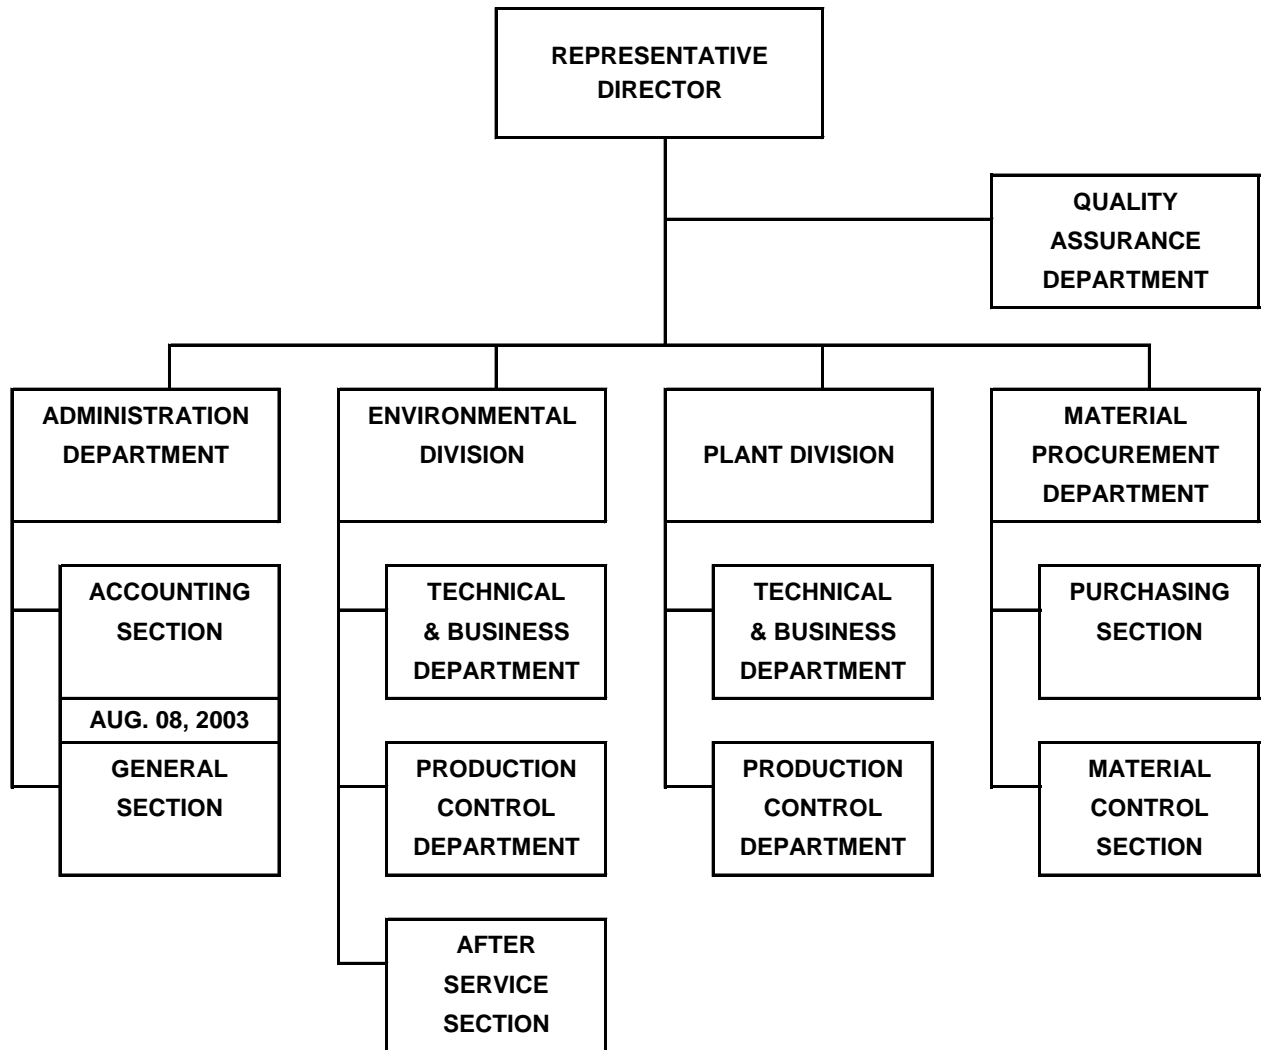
REPRESENTATIVE DIRECTOR

QUALITY ASSURANCE DEPARTMENT

ADMINISTRATION DEPARTMENT

ACCOUNTING SECTION

AUG. 08, 2003

GENERAL SECTION

ENVIRONMENTAL DIVISION

TECHNICAL & BUSINESS DEPARTMENT

PRODUCTION CONTROL DEPARTMENT

AFTER SERVICE SECTION

PLANT DIVISION

TECHNICAL & BUSINESS DEPARTMENT

PRODUCTION CONTROL DEPARTMENT

MATERIAL PROCUREMENT DEPARTMENT

PURCHASING SECTION

MATERIAL CONTROL SECTION